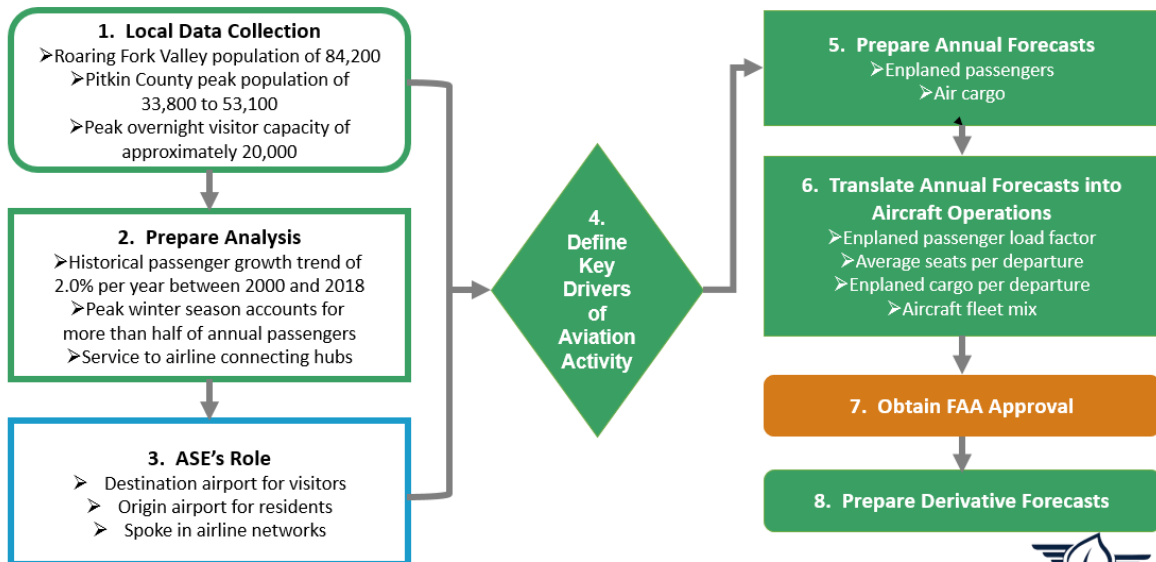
1. Local Data Collection
➢Roaring Fork Valley population of 84,200
➢Pitkin County peak population of 33,800 to 53,100
➢Peak overnight visitor capacity of approximately 20,000

2. Prepare Analysis
➢Historical passenger growth trend of 2.0% per year between 2000 and 2018
➢Peak winter season accounts for more than half of annual passengers
➢Service to airline connecting hubs

3. ASE's Role
➢ Destination airport for visitors
➢ Origin airport for residents
➢ Spoke in airline networks

4. Define Key Drivers of Aviation Activity

5. Prepare Annual Forecasts
➢Enplaned passengers
➢Air cargo

6. Translate Annual Forecasts into Aircraft Operations
➢Enplaned passenger load factor
➢Average seats per departure
➢Enplaned cargo per departure
➢Aircraft fleet mix

7. Obtain FAA Approval

8. Prepare Derivative Forecasts